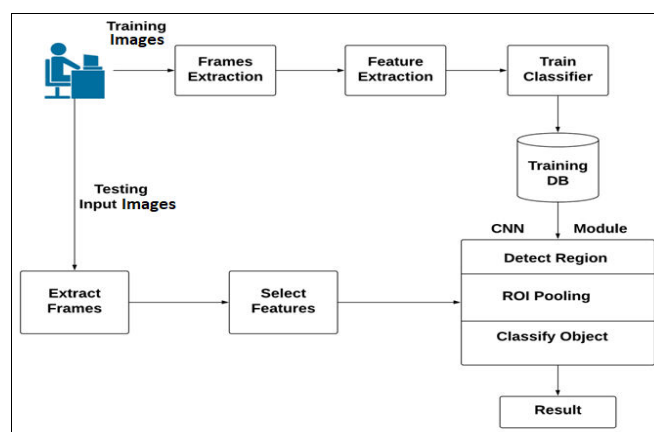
Training Images

Frames Extraction

Feature Extraction

Train Classifier

Training DB

Testing Input Images

CNN Module

Detect Region

ROI Pooling

Classify Object

Extract Frames

Select Features

Result